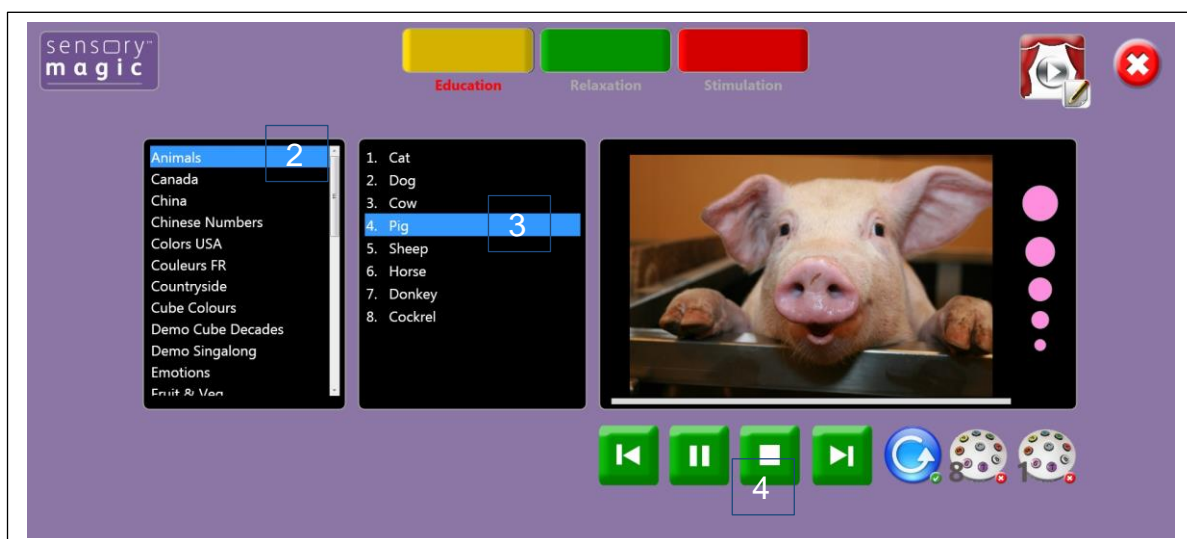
sensory™ magic

Education
Relaxation
Stimulation

Animals
Canada
China
Chinese Numbers
Colors USA
Couleurs FR
Countryside
Cube Colours
Demo Cube Decades
Demo Singalong
Emotions
Fruit & Veg

2

1. Cat
2. Dog
3. Cow
4. Pig
5. Sheep
6. Horse
7. Donkey
8. Cockrel

3

4

8
1